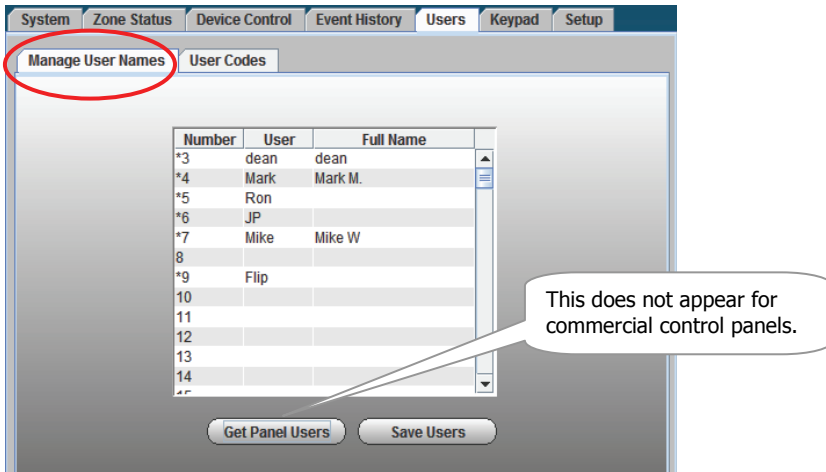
System | Zone Status | Device Control | Event History | Users | Keypad | Setup

Manage User Names | User Codes

| Number | User | Full Name |
|---|---|---|
| *3 | dean | dean |
| *4 | Mark | Mark M. |
| *5 | Ron | |
| *6 | JP | |
| *7 | Mike | Mike W |
| 8 | | |
| *9 | Flip | |
| 10 | | |
| 11 | | |
| 12 | | |
| 13 | | |
| 14 | | |
| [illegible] | | |

This does not appear for commercial control panels.

Get Panel Users | Save Users